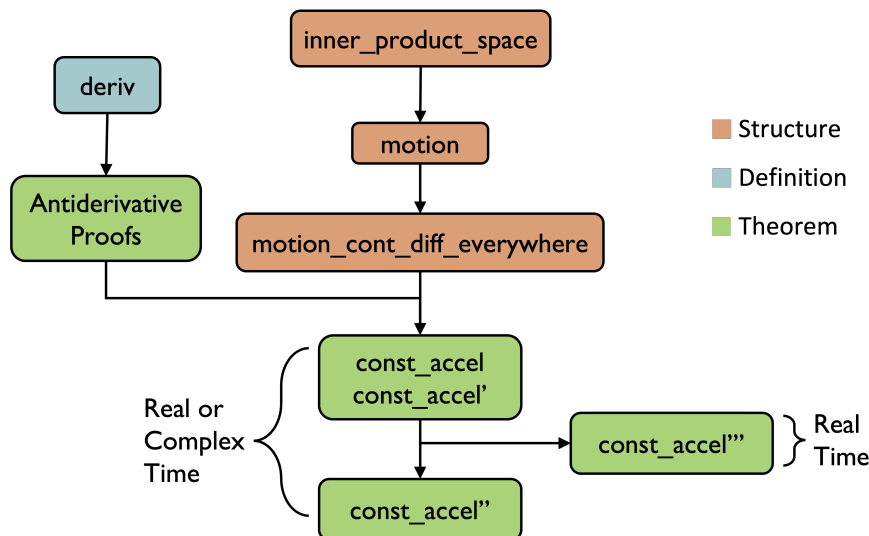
inner_product_space

deriv

motion

Structure

Definition

Theorem

Antiderivative Proofs

motion_cont_diff_everywhere

const_accel
const_accel'

Real or Complex Time

const_accel'''

Real Time

const_accel''